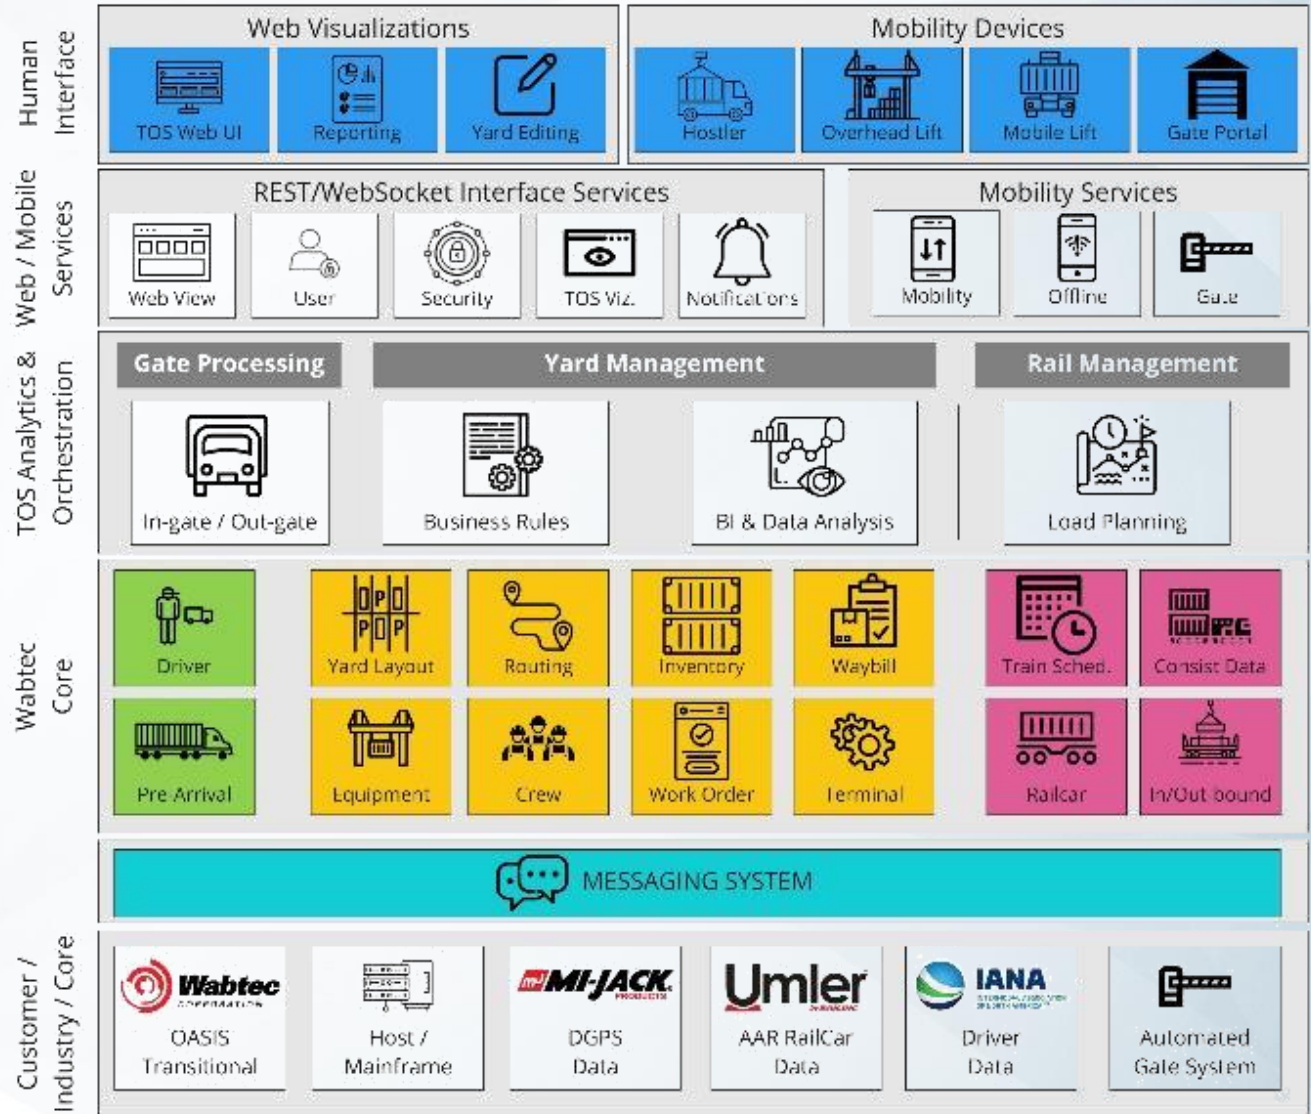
Human Interface

Web Visualizations

TOS Web UI

Reporting

Yard Editing

Mobility Devices

Hostler

Overhead Lift

Mobile Lift

Gate Portal

Web / Mobile Services

REST/WebSocket Interface Services

Web View

User

Security

TOS Viz.

Notifications

Mobility Services

Mobility

Offline

Gate

TOS Analytics & Orchestration

Gate Processing

Yard Management

Rail Management

In-gate / Out-gate

Business Rules

BI & Data Analysis

Load Planning

Wabtec Core

Driver

Yard Layout

Routing

Inventory

Waybill

Train Sched.

Consist Data

Pre Arrival

Equipment

Crew

Work Order

Terminal

Railcar

In/Out bound

MESSAGING SYSTEM

Customer / Industry / Core

Wabtec CORPORATION

OASIS Transitional

Host / Mainframe

MI-JACK PRODUCTS

DGPS Data

Umler

AAR RailCar Data

IANA

Driver Data

Automated Gate System